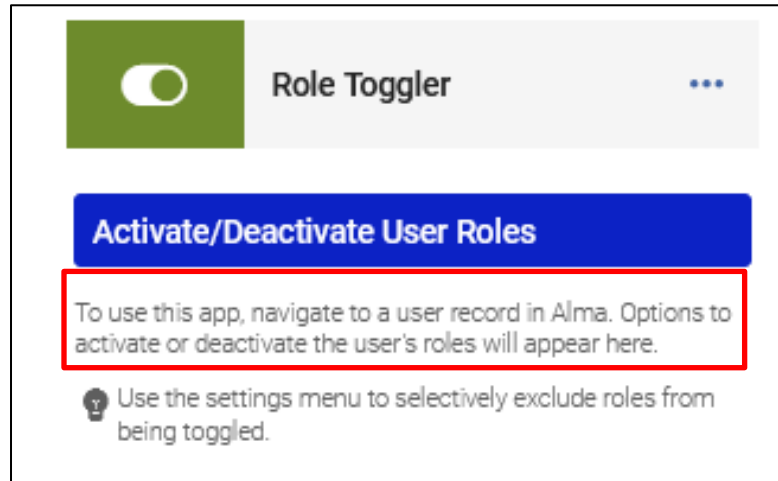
Role Toggler

•••

Activate/Deactivate User Roles

To use this app, navigate to a user record in Alma. Options to activate or deactivate the user's roles will appear here.

Use the settings menu to selectively exclude roles from being toggled.